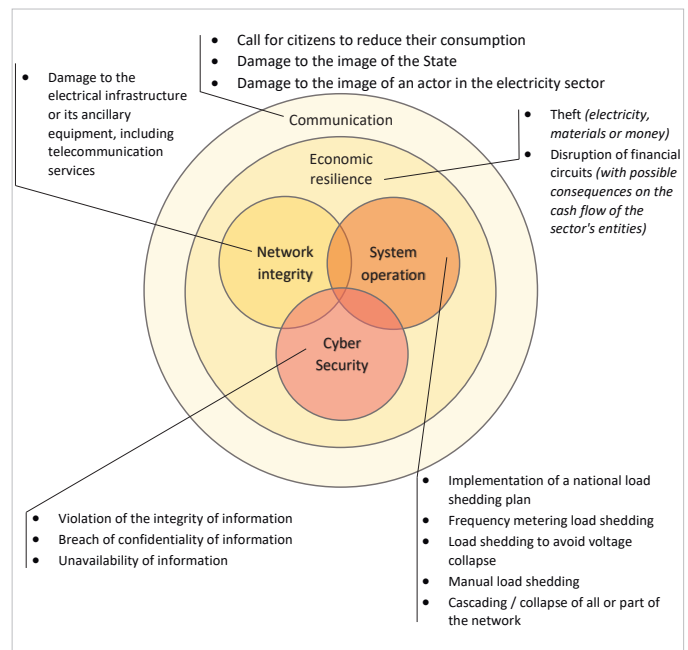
- Call for citizens to reduce their consumption
- Damage to the image of the State
- Damage to the image of an actor in the electricity sector

- Damage to the electrical infrastructure or its ancillary equipment, including telecommunication services

Communication

- Theft *(electricity, materials or money)*
- Disruption of financial circuits *(with possible consequences on the cash flow of the sector's entities)*

Economic resilience

Network integrity

System operation

Cyber Security

- Violation of the integrity of information
- Breach of confidentiality of information
- Unavailability of information

- Implementation of a national load shedding plan
- Frequency metering load shedding
- Load shedding to avoid voltage collapse
- Manual load shedding
- Cascading / collapse of all or part of the network